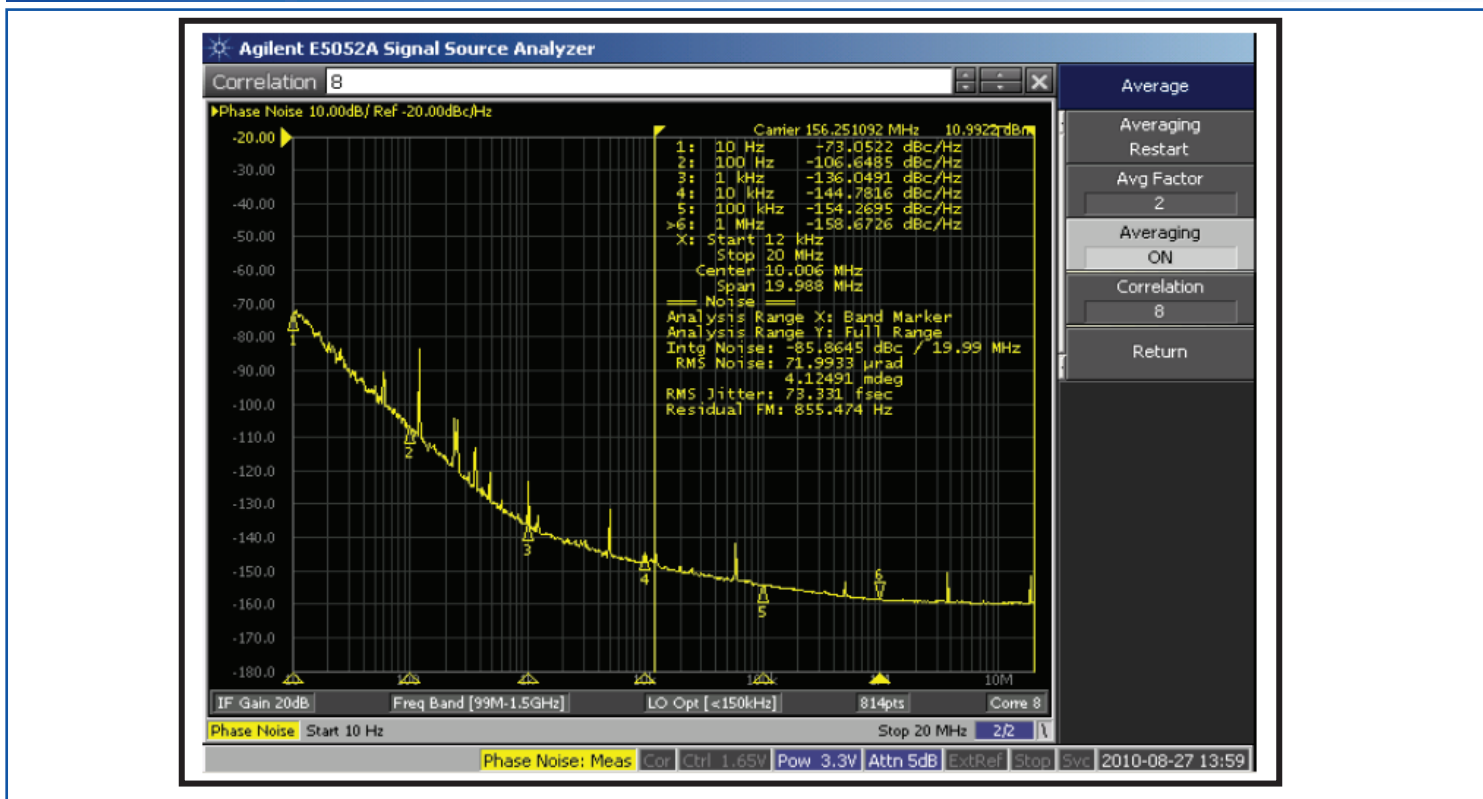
Agilent E5052A Signal Source Analyzer

Correlation 8

Phase Noise 10.00dB/ Ref -20.00dBc/Hz

Carrier 156.251092 MHz 10.9922 dBm
1: 10 Hz -73.0522 dBc/Hz
2: 100 Hz -106.6485 dBc/Hz
3: 1 kHz -136.0491 dBc/Hz
4: 10 kHz -144.7816 dBc/Hz
5: 100 kHz -154.2695 dBc/Hz
>6: 1 MHz -158.6726 dBc/Hz
X: Start 12 kHz
Stop 20 MHz
Center 10.006 MHz
Span 19.988 MHz
Noise
Analysis Range X: Band Marker
Analysis Range Y: Full Range
Intg Noise: -85.8645 dBc / 19.99 MHz
RMS Noise: 71.9933 µrad
4.12491 mdeg
RMS Jitter: 73.331 fsec
Residual FM: 855.474 Hz

-20.00
-30.00
-40.00
-50.00
-60.00
-70.00
-80.00
-90.00
-100.0
-110.0
-120.0
-130.0
-140.0
-150.0
-160.0
-170.0
-180.0

1
2
3
4
5
6

10M

IF Gain 20dB
Freq Band [99M-1.5GHz]
LO Opt [<150kHz]
814pts
Corre 8

Phase Noise Start 10 Hz
Stop 20 MHz 2/2

Average
Averaging Restart
Avg Factor
2
Averaging
ON
Correlation
8
Return

Phase Noise: Meas Cor Ctrl 1.65V Pow 3.3V Attn 5dB ExtRef Stop Svc 2010-08-27 13:59